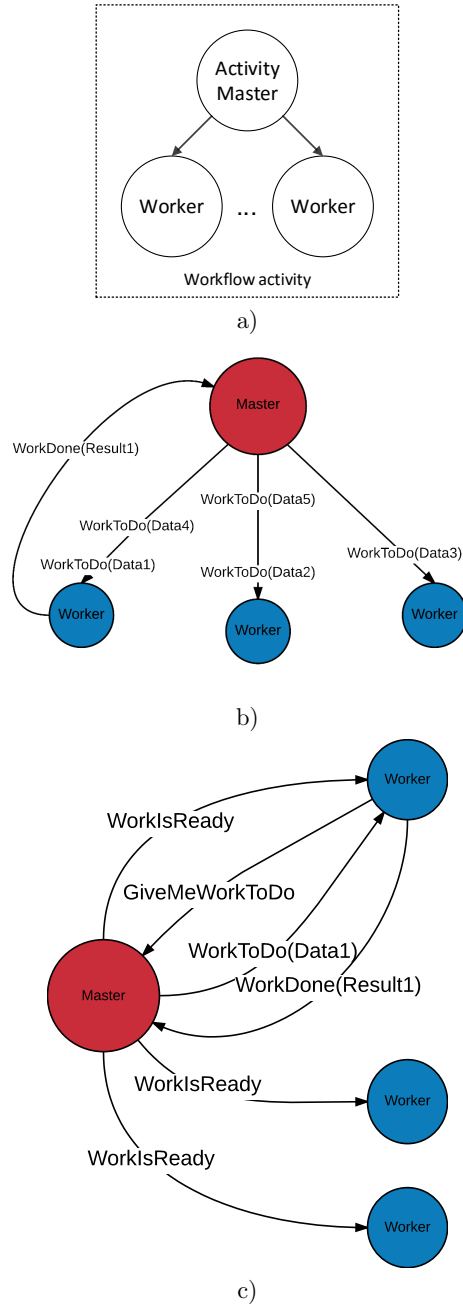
Activity Master

Worker ... Worker

Workflow activity

a)

Master

WorkDone(Result1)

WorkToDo(Data5)

WorkToDo(Data4)

WorkToDo(Data1)

WorkToDo(Data3)

WorkToDo(Data2)

Worker

Worker

Worker

b)

Worker

WorkIsReady

GiveMeWorkToDo

WorkToDo(Data1)

WorkDone(Result1)

Master

WorkIsReady

Worker

WorkIsReady

Worker

c)